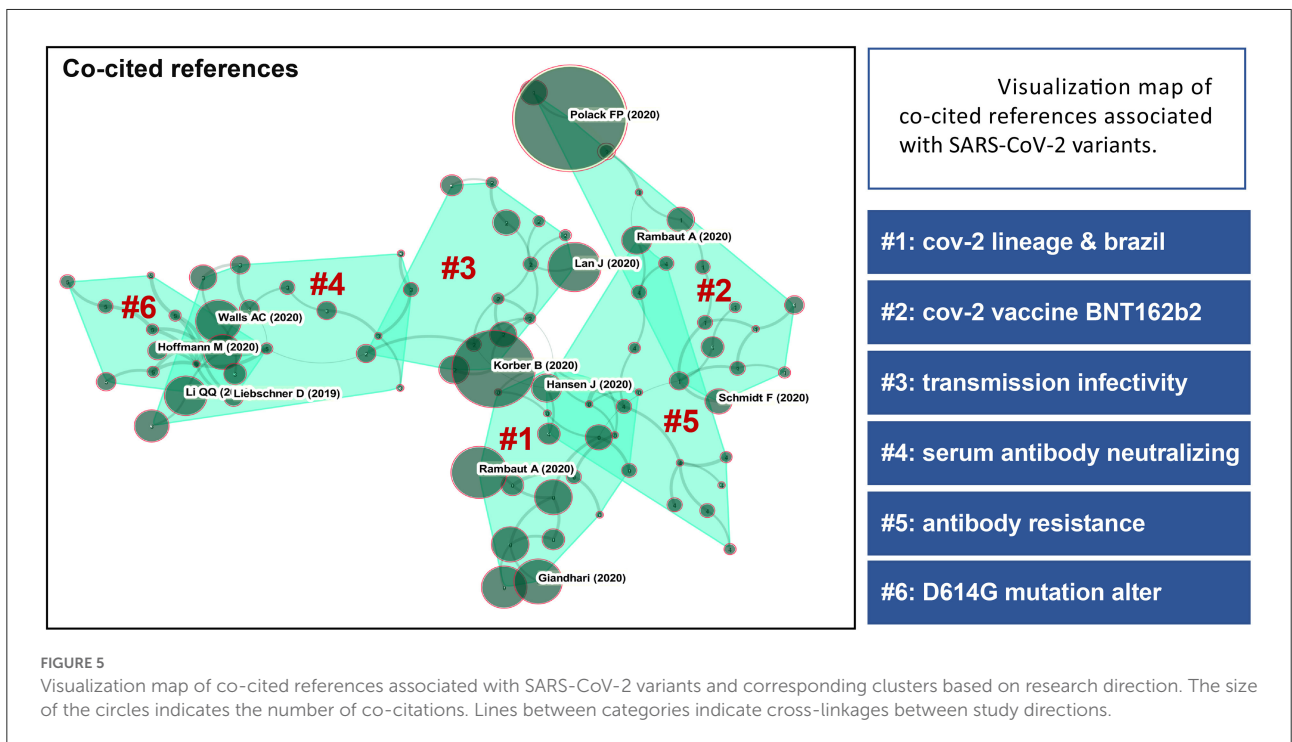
Co-cited references

Polack FP (2020)

Rambaut A (2020)

Lan J (2020)

#3

#2

#4

#6

Walls AC (2020)

Hoffmann M (2020)

Korber B (2020)

Hansen J (2020)

Li QQ (2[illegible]

Liebschner D (2019)

Schmidt F (2020)

#1

#5

Rambaut A (2020)

Giandhari (2020)

Visualization map of co-cited references associated with SARS-CoV-2 variants.

#1: cov-2 lineage & brazil

#2: cov-2 vaccine BNT162b2

#3: transmission infectivity

#4: serum antibody neutralizing

#5: antibody resistance

#6: D614G mutation alter

FIGURE 5
Visualization map of co-cited references associated with SARS-CoV-2 variants and corresponding clusters based on research direction. The size of the circles indicates the number of co-citations. Lines between categories indicate cross-linkages between study directions.